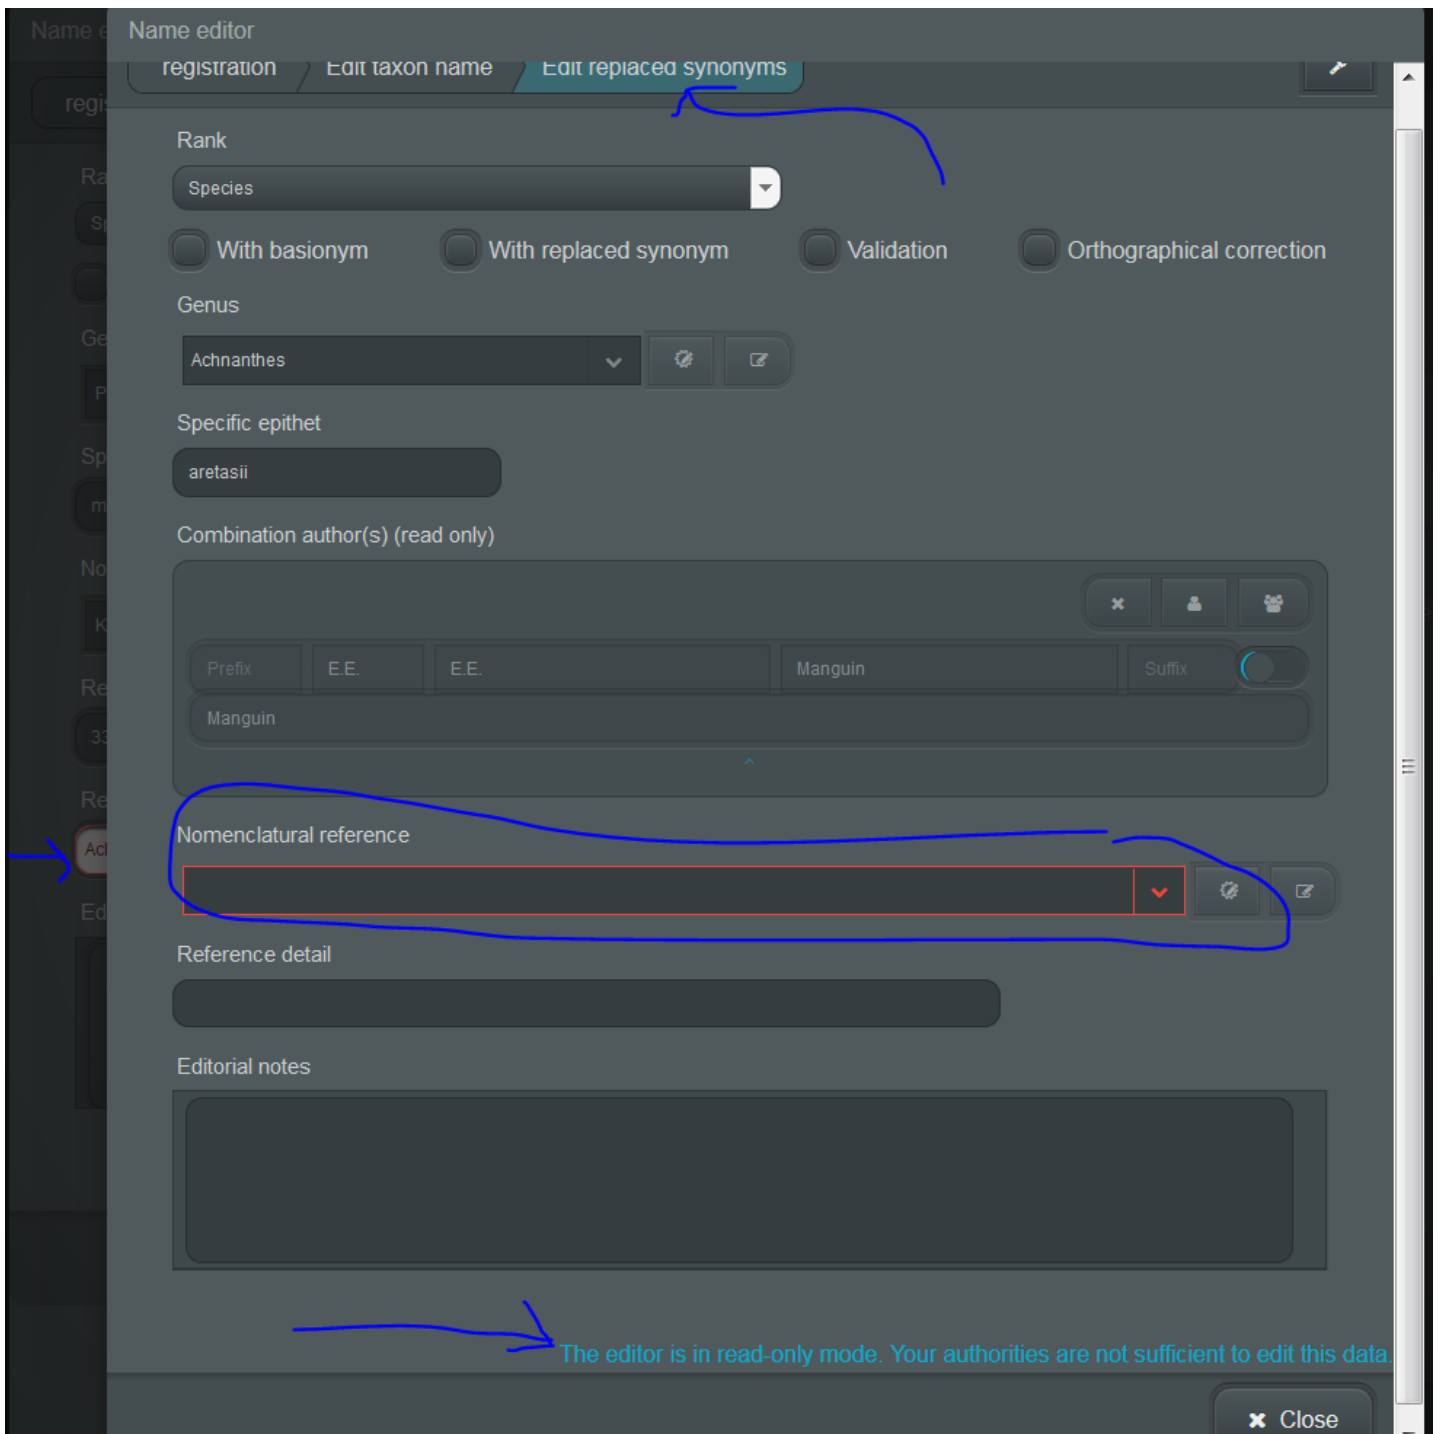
Name e
Name editor
registration
Edit taxon name
Edit replaced synonyms
regi
Ra
Sp
Ge
P
Sp
m
No
K
Re
33
Re
Ac
Ed
Rank
Species
With basionym
With replaced synonym
Validation
Orthographical correction
Genus
Achnanthes
Specific epithet
aretasii
Combination author(s) (read only)

| Prefix | E.E. | E.E. | Manguin | Suffix |
|---|---|---|---|---|

Manguin
Nomenclatural reference
Reference detail
Editorial notes
The editor is in read-only mode. Your authorities are not sufficient to edit this data.
Close